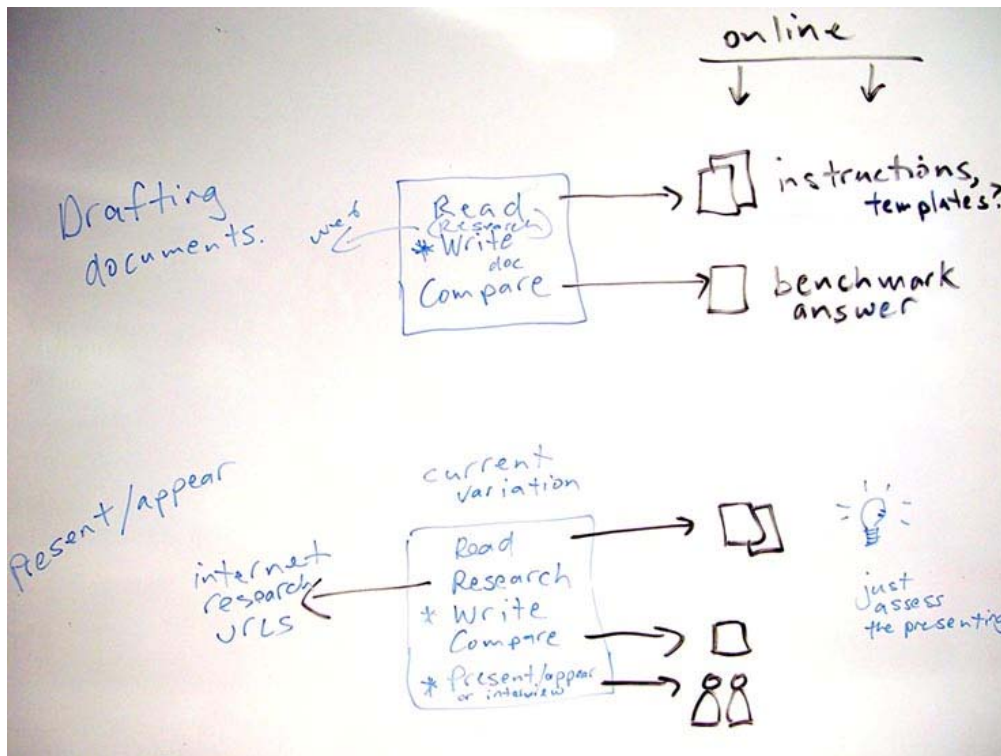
online

Drafting documents.

web

Read
(Research)
* Write
doc
Compare

instructions, templates?

benchmark answer

Present/appear

current variation

internet research URLS

Read
Research
* Write
Compare
* Present/appear
or interview

just assess the presenting